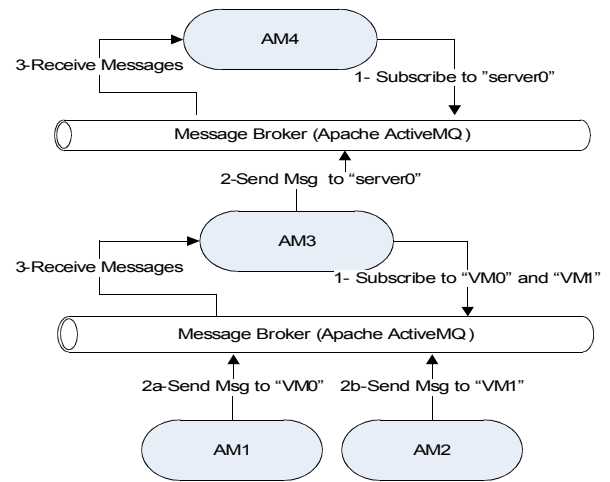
AM4

3-Receive Messages

1- Subscribe to "server0"

Message Broker (Apache ActiveMQ)

2-Send Msg to "server0"

AM3

3-Receive Messages

1- Subscribe to "VM0" and "VM1"

Message Broker (Apache ActiveMQ)

2a-Send Msg to "VM0"

2b-Send Msg to "VM1"

AM1

AM2